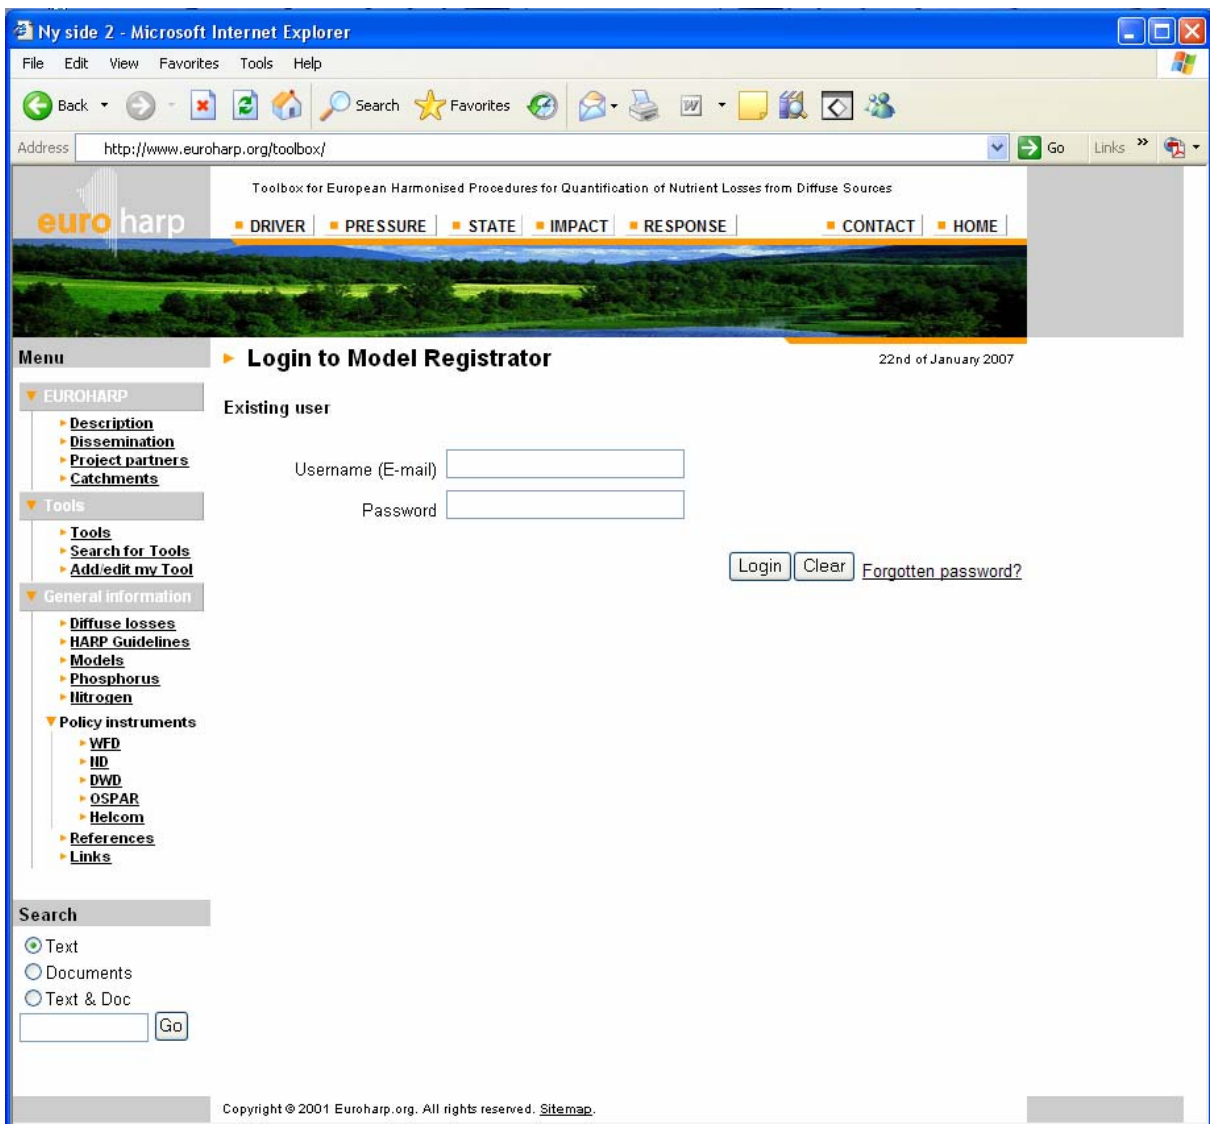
Ny side 2 - Microsoft Internet Explorer

File Edit View Favorites Tools Help

Back Search Favorites

Address http://www.euroharp.org/toolbox/ Go Links

euro harp

Toolbox for European Harmonised Procedures for Quantification of Nutrient Losses from Diffuse Sources

DRIVER PRESSURE STATE IMPACT RESPONSE CONTACT HOME

Menu

EUROHARP
Description
Dissemination
Project partners
Catchments

Tools
Tools
Search for Tools
Add/edit my Tool

General information
Diffuse losses
HARP Guidelines
Models
Phosphorus
Nitrogen
Policy instruments
WFD
ND
DWD
OSPAR
Helcom
References
Links

Search
Text
Documents
Text & Doc
Go

Login to Model Registrator

22nd of January 2007

Existing user

Username (E-mail)

Password

Login Clear Forgotten password?

Copyright © 2001 Euroharp.org. All rights reserved. Sitemap.